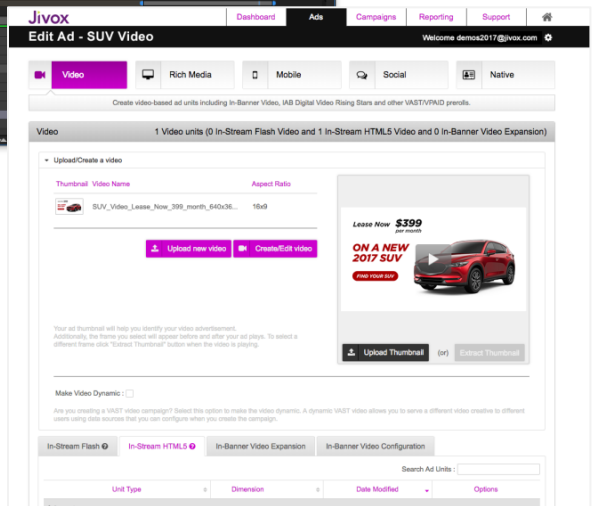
Jivox

Dashboard | Ads | Campaigns | Reporting | Support

Edit Ad - SUV Video

Welcome demos2017@jivox.com

Video | Rich Media | Mobile | Social | Native

Create video-based ad units including In-Banner Video, IAB Digital Video Rising Stars and other VAST/VPAID prerolls.

Video

1 Video units (0 In-Stream Flash Video and 1 In-Stream HTML5 Video and 0 In-Banner Video Expansion)

Upload/Create a video

| Thumbnail | Video Name | Aspect Ratio |
|---|---|---|
| | SUV_Video_Lease_Now_399_month_640x36... | 16x9 |

Upload new video

Create/Edit video

Lease Now $399 per month

ON A NEW 2017 SUV

FIND YOUR SUV

Your ad thumbnail will help you identify your video advertisement. Additionally, the frame you select will appear before and after your ad plays. To select a different frame click "Extract Thumbnail" button when the video is playing.

Upload Thumbnail (or) Extract Thumbnail

Make Video Dynamic :

Are you creating a VAST video campaign? Select this option to make the video dynamic. A dynamic VAST video allows you to serve a different video creative to different users using data sources that you can configure when you create the campaign.

In-Stream Flash | In-Stream HTML5 | In-Banner Video Expansion | In-Banner Video Configuration

Search Ad Units :

| Unit Type | Dimension | Date Modified | Options |
|---|---|---|---|